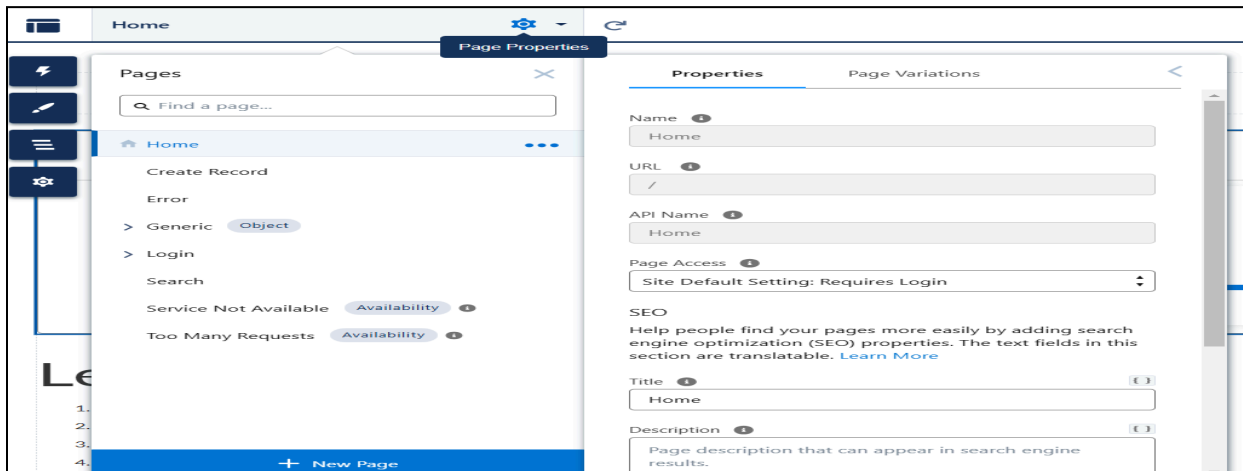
Home

Page Properties

Pages

Find a page...

Home

Create Record

Error

Generic Object

Login

Search

Service Not Available Availability

Too Many Requests Availability

Le

1.
2.
3.
4.

+ New Page

Properties

Page Variations

Name

Home

URL

/

API Name

Home

Page Access

Site Default Setting: Requires Login

SEO

Help people find your pages more easily by adding search engine optimization (SEO) properties. The text fields in this section are translatable. Learn More

Title

Home

Description

Page description that can appear in search engine results.